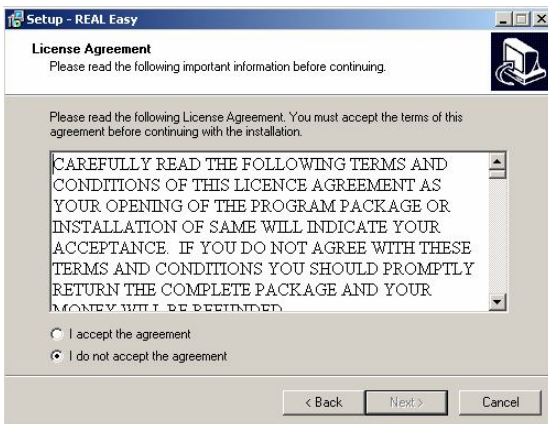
Setup - REAL Easy

License Agreement
Please read the following important information before continuing.

Please read the following License Agreement. You must accept the terms of this agreement before continuing with the installation.

CAREFULLY READ THE FOLLOWING TERMS AND CONDITIONS OF THIS LICENCE AGREEMENT AS YOUR OPENING OF THE PROGRAM PACKAGE OR INSTALLATION OF SAME WILL INDICATE YOUR ACCEPTANCE. IF YOU DO NOT AGREE WITH THESE TERMS AND CONDITIONS YOU SHOULD PROMPTLY RETURN THE COMPLETE PACKAGE AND YOUR MONEY WILL BE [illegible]

I accept the agreement
I do not accept the agreement

< Back
Next >
Cancel